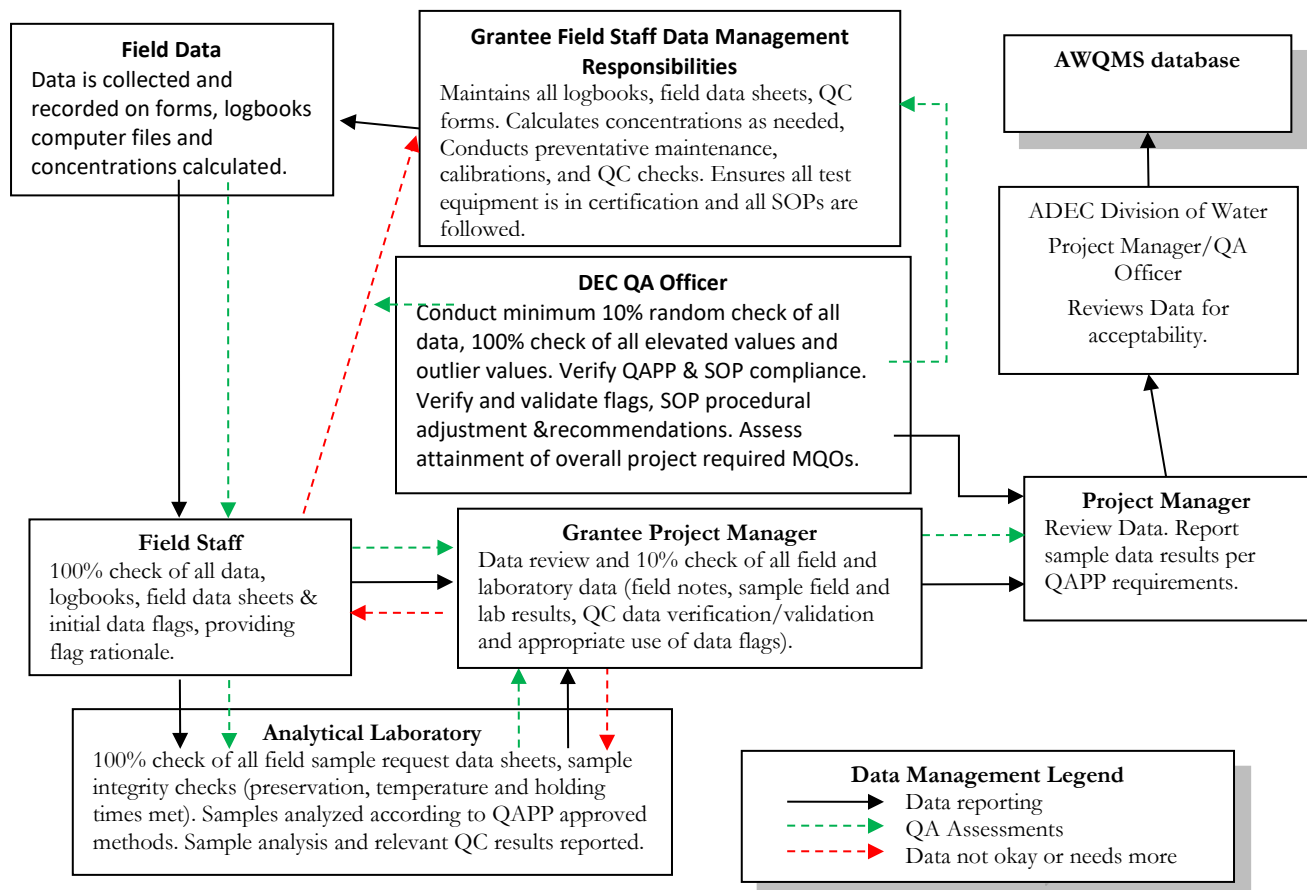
Field Data
Data is collected and recorded on forms, logbooks computer files and concentrations calculated.

Grantee Field Staff Data Management Responsibilities
Maintains all logbooks, field data sheets, QC forms. Calculates concentrations as needed, Conducts preventative maintenance, calibrations, and QC checks. Ensures all test equipment is in certification and all SOPs are followed.

AWQMS database

ADEC Division of Water
Project Manager/QA Officer
Reviews Data for acceptability.

DEC QA Officer
Conduct minimum 10% random check of all data, 100% check of all elevated values and outlier values. Verify QAPP & SOP compliance. Verify and validate flags, SOP procedural adjustment &recommendations. Assess attainment of overall project required MQOs.

Project Manager
Review Data. Report sample data results per QAPP requirements.

Field Staff
100% check of all data, logbooks, field data sheets & initial data flags, providing flag rationale.

Grantee Project Manager
Data review and 10% check of all field and laboratory data (field notes, sample field and lab results, QC data verification/validation and appropriate use of data flags).

Analytical Laboratory
100% check of all field sample request data sheets, sample integrity checks (preservation, temperature and holding times met). Samples analyzed according to QAPP approved methods. Sample analysis and relevant QC results reported.

Data Management Legend
Data reporting
QA Assessments
Data not okay or needs more